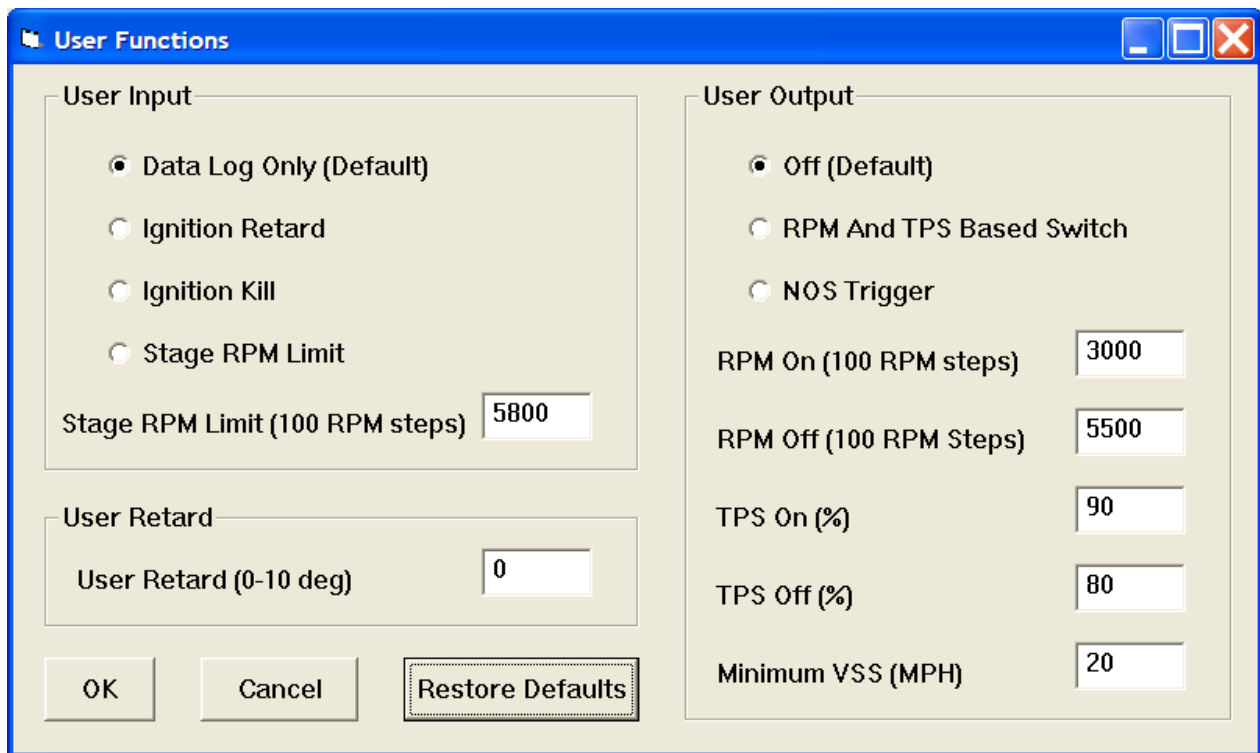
User Functions

User Input

Data Log Only (Default)

Ignition Retard

Ignition Kill

Stage RPM Limit

Stage RPM Limit (100 RPM steps) 5800

User Retard

User Retard (0-10 deg) 0

OK Cancel Restore Defaults

User Output

Off (Default)

RPM And TPS Based Switch

NOS Trigger

RPM On (100 RPM steps) 3000

RPM Off (100 RPM Steps) 5500

TPS On (%) 90

TPS Off (%) 80

Minimum VSS (MPH) 20